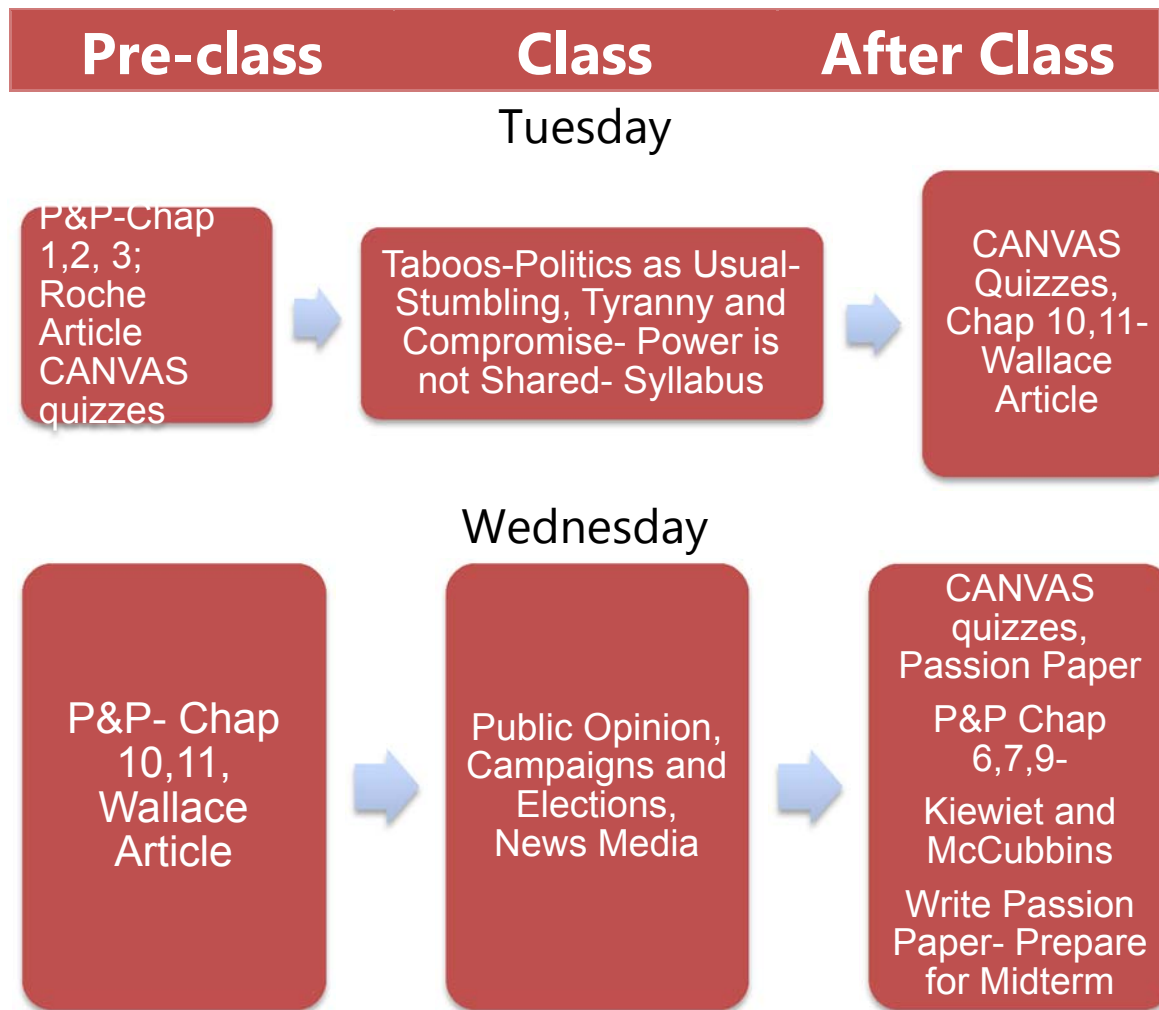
| Pre-class | Class | After Class |
|---|---|---|

Tuesday

P&P-Chap 1,2, 3; Roche Article CANVAS quizzes

Taboos-Politics as Usual- Stumbling, Tyranny and Compromise- Power is not Shared- Syllabus

CANVAS Quizzes, Chap 10,11- Wallace Article

Wednesday

P&P- Chap 10,11, Wallace Article

Public Opinion, Campaigns and Elections, News Media

CANVAS quizzes, Passion Paper

P&P Chap 6,7,9-

Kiewiet and McCubbins

Write Passion Paper- Prepare for Midterm